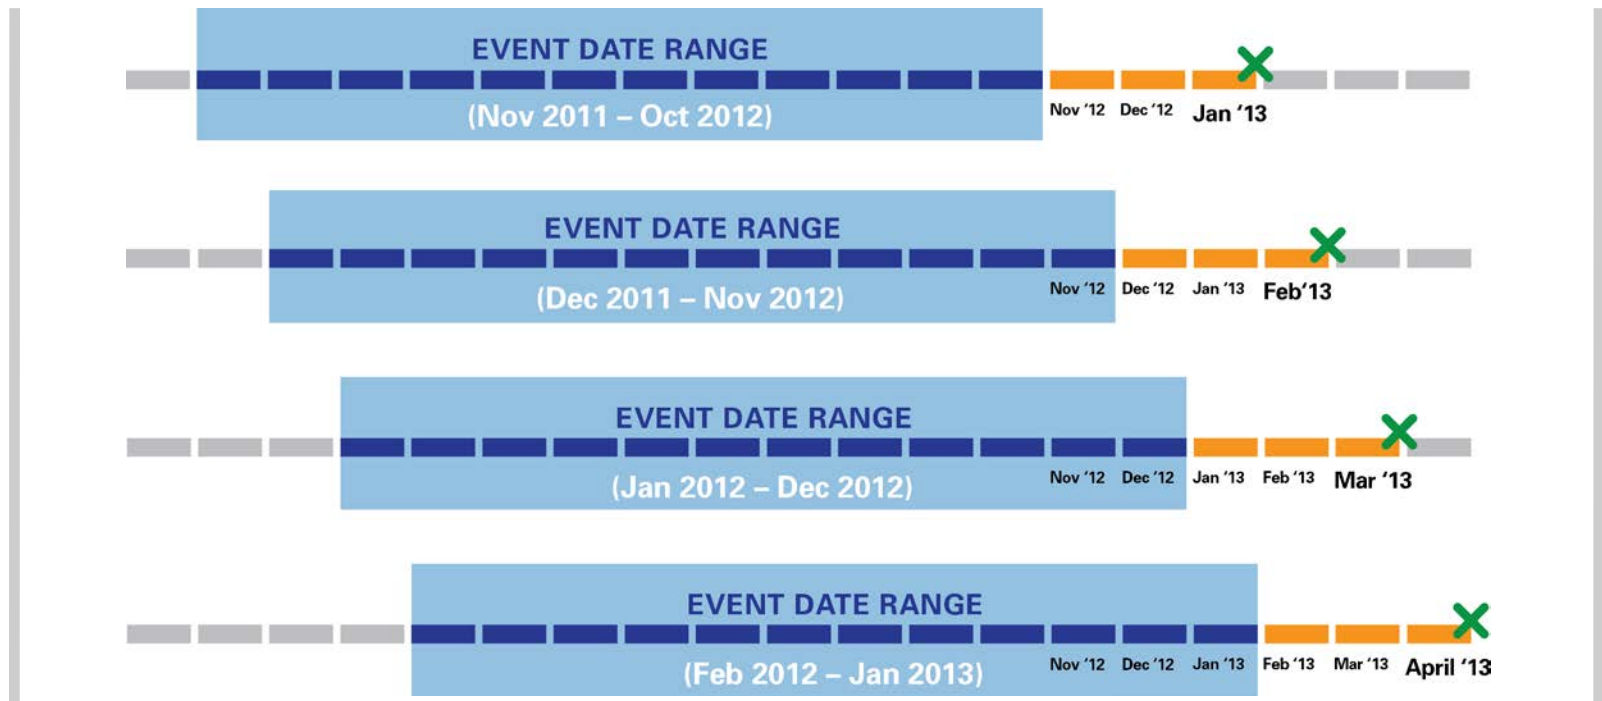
EVENT DATE RANGE
(Nov 2011 – Oct 2012)
Nov '12 Dec '12 Jan '13

EVENT DATE RANGE
(Dec 2011 – Nov 2012)
Nov '12 Dec '12 Jan '13 Feb'13

EVENT DATE RANGE
(Jan 2012 – Dec 2012)
Nov '12 Dec '12 Jan '13 Feb '13 Mar '13

EVENT DATE RANGE
(Feb 2012 – Jan 2013)
Nov '12 Dec '12 Jan '13 Feb '13 Mar '13 April '13